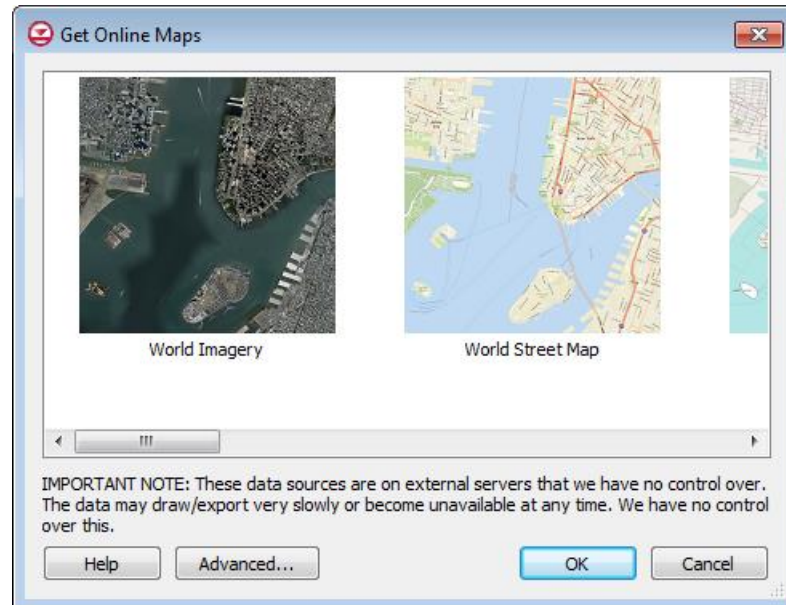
Get Online Maps

World Imagery

World Street Map

IMPORTANT NOTE: These data sources are on external servers that we have no control over. The data may draw/export very slowly or become unavailable at any time. We have no control over this.

Help

Advanced...

OK

Cancel